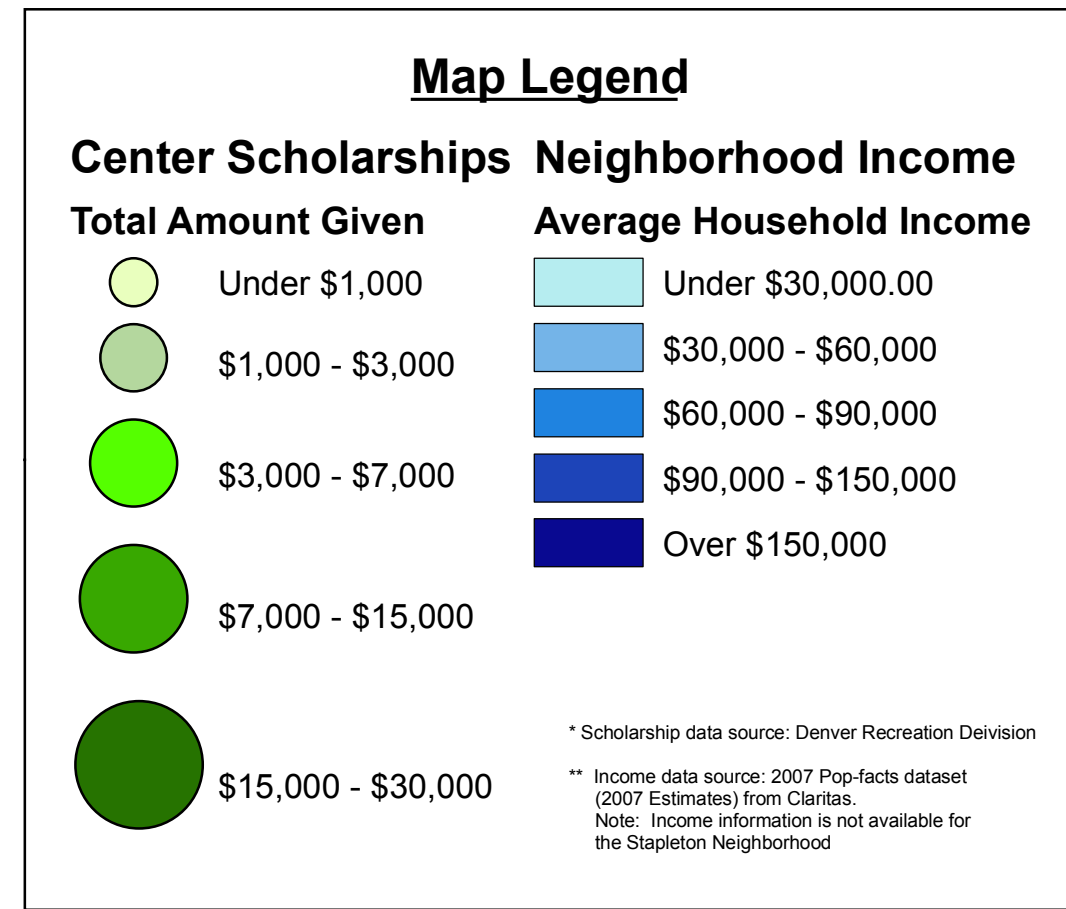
Map Legend

Center Scholarships

Total Amount Given

Under \$1,000

\$1,000 - \$3,000

\$3,000 - \$7,000

\$7,000 - \$15,000

\$15,000 - \$30,000

Neighborhood Income

Average Household Income

Under \$30,000.00

\$30,000 - \$60,000

\$60,000 - \$90,000

\$90,000 - \$150,000

Over \$150,000

* Scholarship data source: Denver Recreation Deivision

** Income data source: 2007 Pop-facts dataset (2007 Estimates) from Claritas.
Note: Income information is not available for the Stapleton Neighborhood